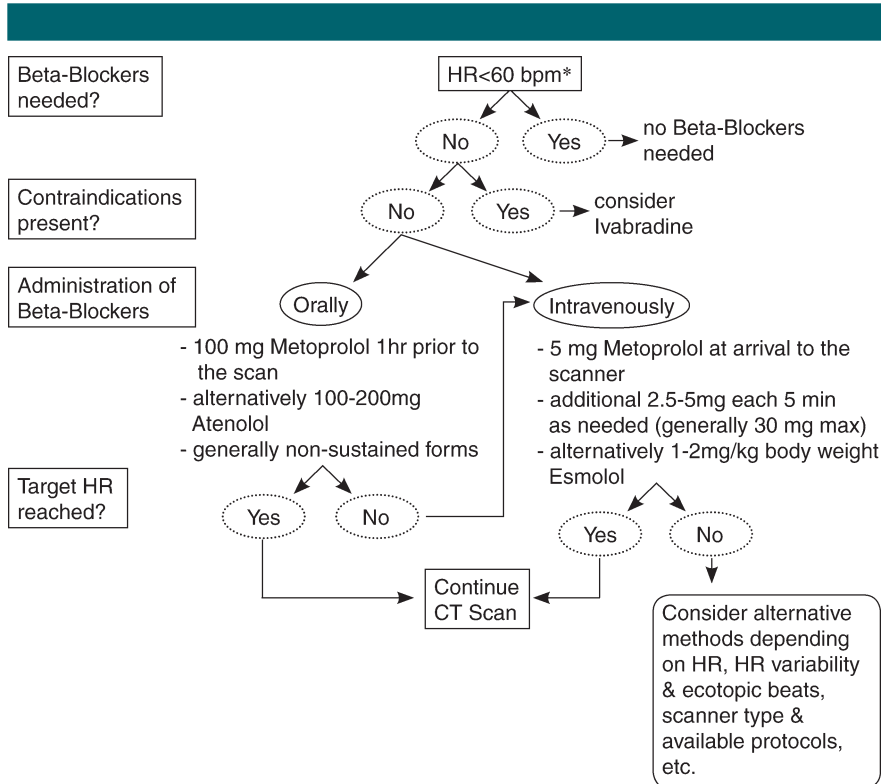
Beta-Blockers needed?

HR<60 bpm*

No

Yes

no Beta-Blockers needed

Contraindications present?

No

Yes

consider Ivabradine

Administration of Beta-Blockers

Orally

Intravenously

- 100 mg Metoprolol 1hr prior to the scan
- alternatively 100-200mg Atenolol
- generally non-sustained forms

- 5 mg Metoprolol at arrival to the scanner
- additional 2.5-5mg each 5 min as needed (generally 30 mg max)
- alternatively 1-2mg/kg body weight Esmolol

Target HR reached?

Yes

No

Yes

No

Continue CT Scan

Consider alternative methods depending on HR, HR variability & ecotopic beats, scanner type & available protocols, etc.